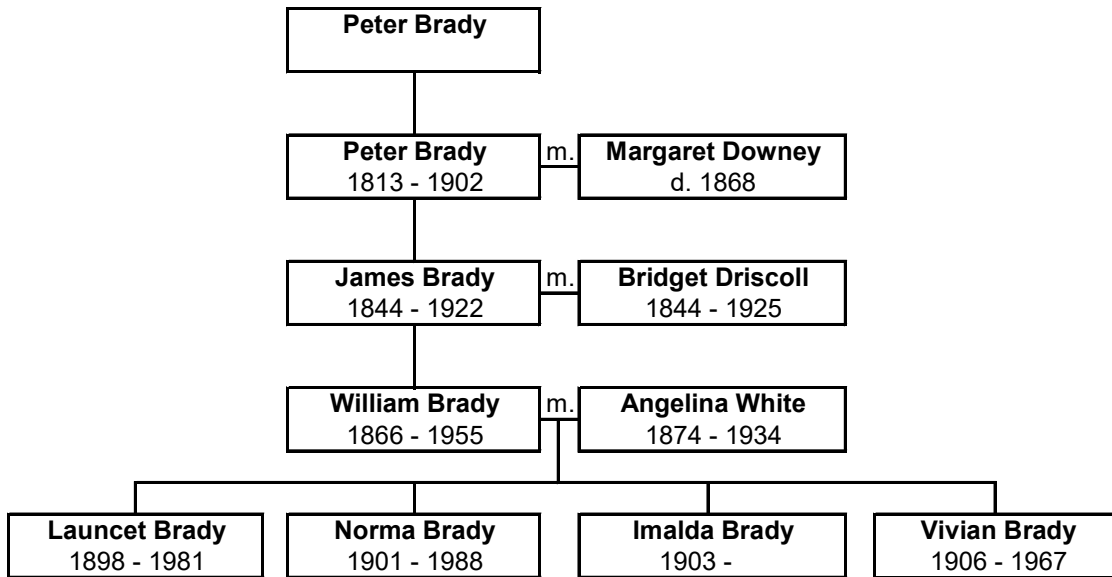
Peter Brady

Peter Brady
1813 - 1902

m.

Margaret Downey
d. 1868

James Brady
1844 - 1922

m.

Bridget Driscoll
1844 - 1925

William Brady
1866 - 1955

m.

Angelina White
1874 - 1934

Launcet Brady
1898 - 1981

Norma Brady
1901 - 1988

Imalda Brady
1903 -

Vivian Brady
1906 - 1967